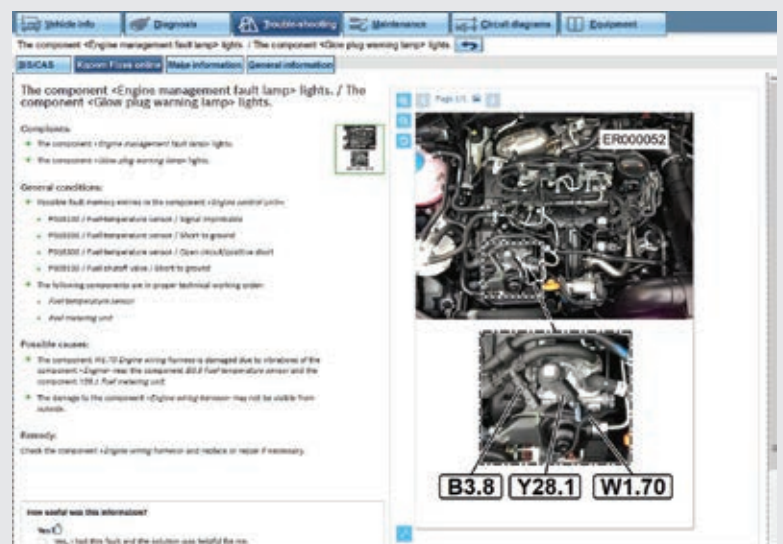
Vehicle info | Diagnosis | Trouble-shooting | Maintenance | Circuit diagrams | Equipment

The component <Engine management fault lamp> lights. / The component <Glow plug warning lamp> lights.

SIS/CAS | Known Fixes online | Make information | General information

The component <Engine management fault lamp> lights. / The component <Glow plug warning lamp> lights.

Complaint:

The component <Engine management fault lamp> lights.

The component <Glow plug warning lamp> lights.

General conditions:

Possible fault memory entries in the component <Engine control unit>:

P0181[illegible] / Fuel temperature sensor / Signal implausible

P0182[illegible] / Fuel temperature sensor / Short to ground

P0183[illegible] / Fuel temperature sensor / Open circuit/positive short

P0251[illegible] / Fuel shutoff valve / Short to ground

The following components are in proper technical working order:

Fuel temperature sensor

Fuel metering unit

Possible causes:

The component W1.70 Engine wiring harness is damaged due to vibrations of the component <Engine> near the component B3.8 Fuel temperature sensor and the component Y28.1 Fuel metering unit.

The damage to the component <Engine wiring harness> may not be visible from outside.

Remedy:

Check the component <Engine wiring harness> and replace or repair if necessary.

How useful was this information?

Yes

Yes, I had this fault and the solution was helpful for me.

Page 1/1

ER000052

B3.8 Y28.1 W1.70